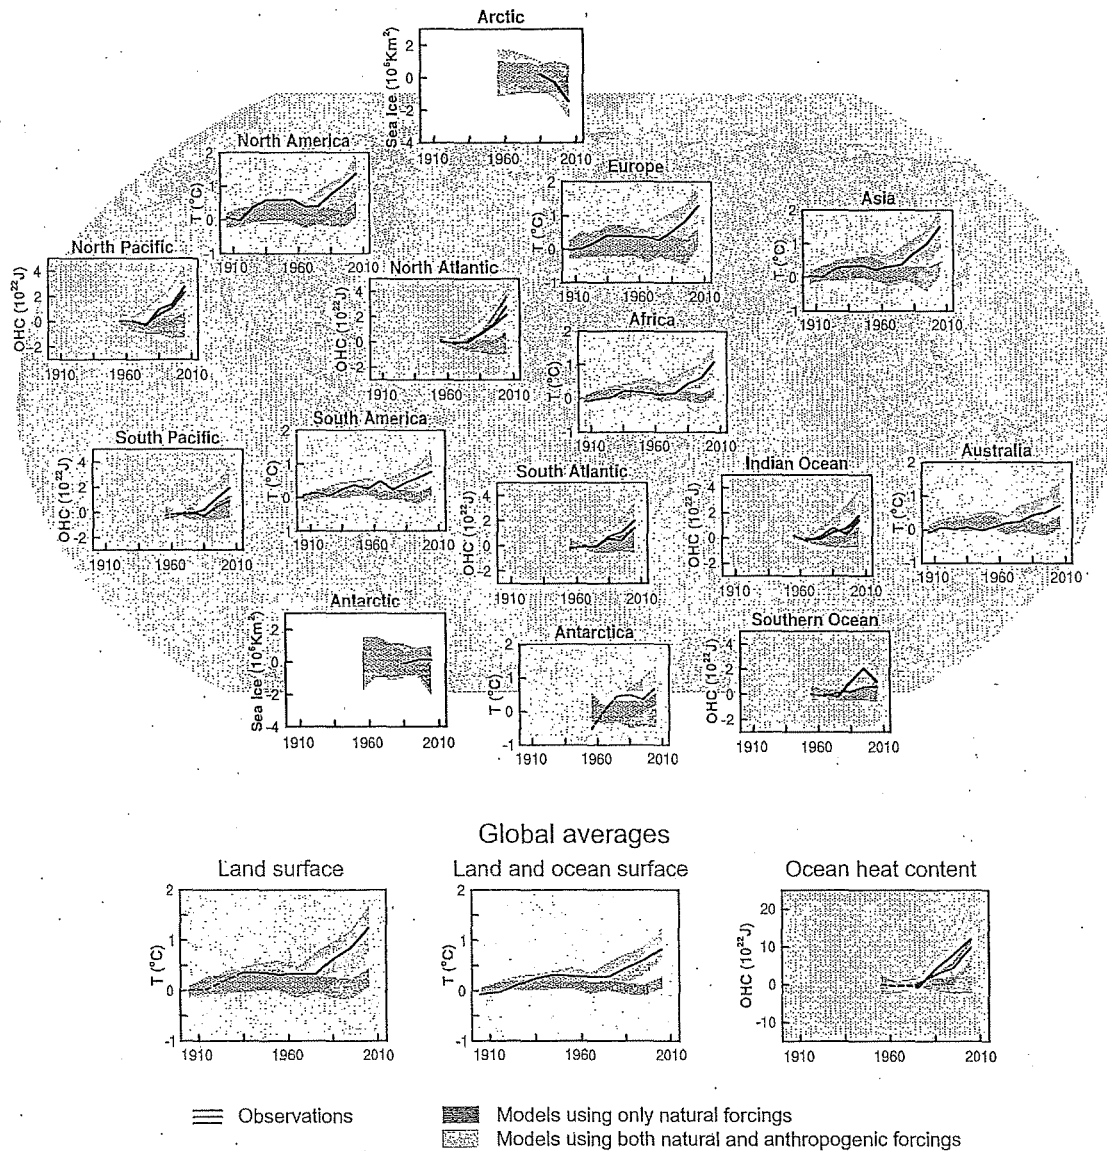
Arctic
Sea Ice ($10^6$Km$^2$)
2
0
-2
1910 1960 2010

North America
T (°C)
2
1
0
-1
1910 1960 2010

Europe
T (°C)
2
1
0
-1
1910 1960 2010

Asia
T (°C)
2
1
0
-1
1910 1960 2010

North Pacific
OHC ($10^{22}$J)
4
2
0
-2
1910 1960 2010

North Atlantic
OHC ($10^{22}$J)
4
2
0
-2
1910 1960 2010

Africa
T (°C)
2
1
0
-1
1910 1960 2010

South America
T (°C)
2
1
0
-1
1910 1960 2010

South Pacific
OHC ($10^{22}$J)
4
2
0
-2
1910 1960 2010

South Atlantic
OHC ($10^{22}$J)
4
2
0
-2
1910 1960 2010

Indian Ocean
OHC ($10^{22}$J)
4
2
0
-2
1910 1960 2010

Australia
T (°C)
2
1
0
-1
1910 1960 2010

Antarctic
Sea Ice ($10^6$Km$^2$)
2
0
-2
-4
1910 1960 2010

Antarctica
T (°C)
2
1
0
-1
1910 1960 2010

Southern Ocean
OHC ($10^{22}$J)
4
2
0
-2
1910 1960 2010

Global averages

Land surface
T (°C)
2
1
0
-1
1910 1960 2010

Land and ocean surface
T (°C)
2
1
0
-1
1910 1960 2010

Ocean heat content
OHC ($10^{22}$J)
20
10
0
-10
1910 1960 2010

Observations
Models using only natural forcings
Models using both natural and anthropogenic forcings